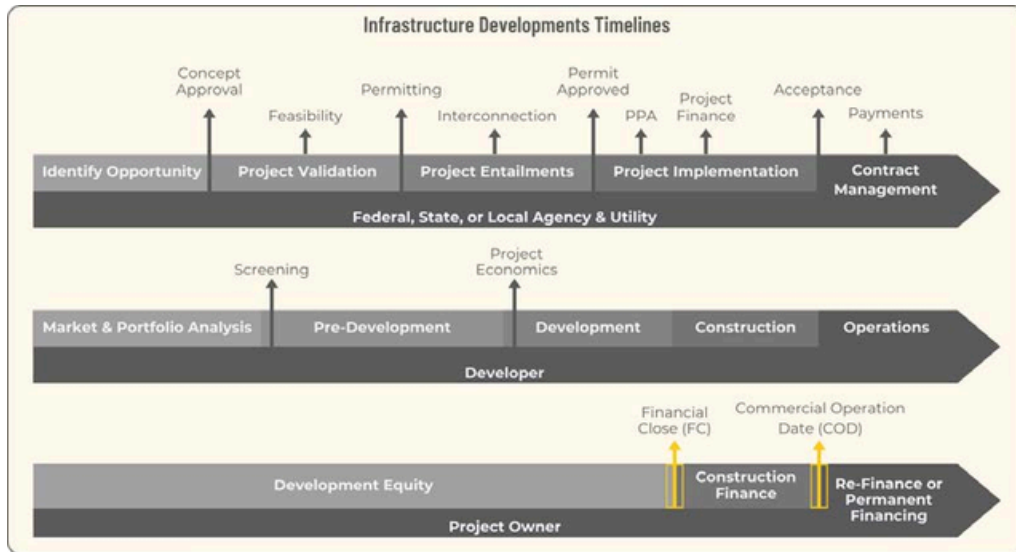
Infrastructure Developments Timelines

Concept Approval

Feasibility

Permitting

Interconnection

Permit Approved

PPA

Project Finance

Acceptance

Payments

Identify Opportunity

Project Validation

Project Entailments

Project Implementation

Contract Management

Federal, State, or Local Agency & Utility

Screening

Project Economics

Market & Portfolio Analysis

Pre-Development

Development

Construction

Operations

Developer

Financial Close (FC)

Commercial Operation Date (COD)

Development Equity

Construction Finance

Re-Finance or Permanent Financing

Project Owner